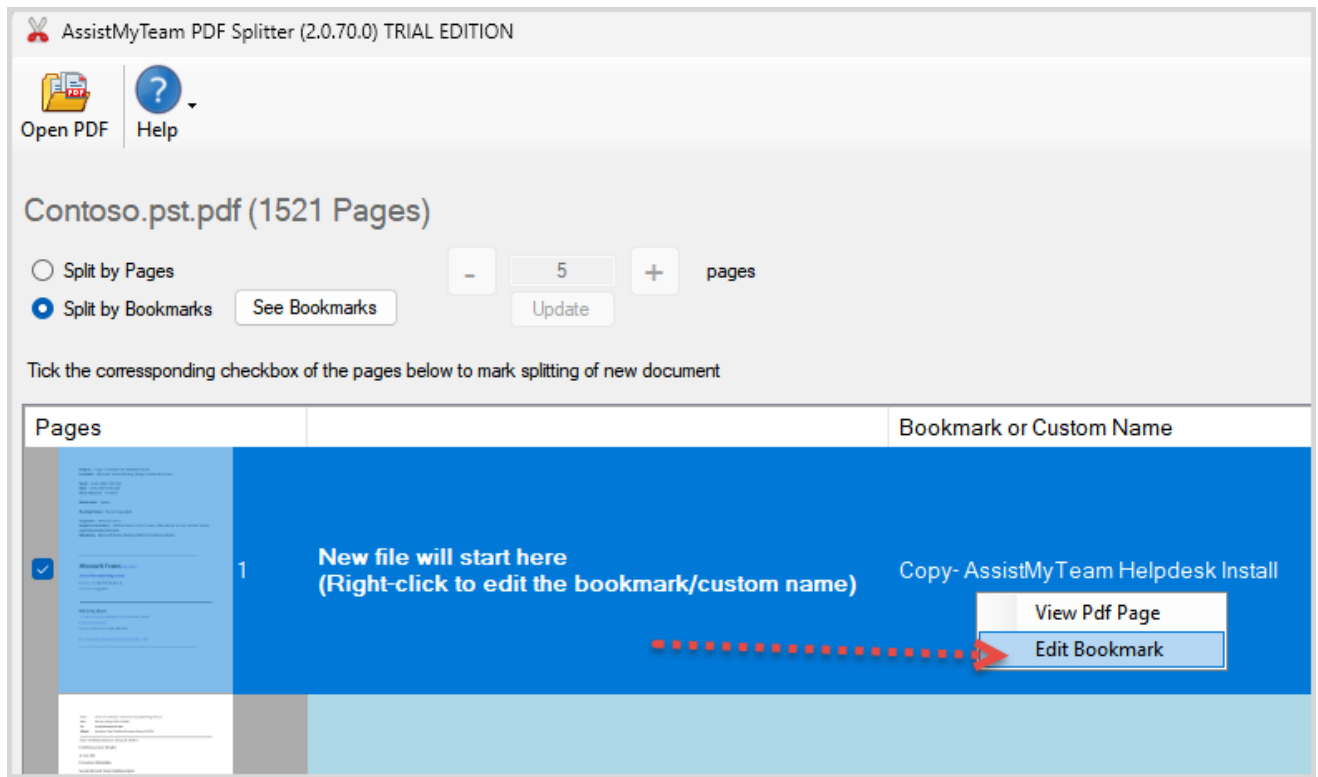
AssistMyTeam PDF Splitter (2.0.70.0) TRIAL EDITION

Open PDF

Help

Contoso.pst.pdf (1521 Pages)

Split by Pages

Split by Bookmarks

See Bookmarks

-

5

+

pages

Update

Tick the corressponding checkbox of the pages below to mark splitting of new document

| Pages | | Bookmark or Custom Name |
|---|---|---|
| 1 | New file will start here (Right-click to edit the bookmark/custom name) | Copy- AssistMyTeam Helpdesk Install |

View Pdf Page

Edit Bookmark